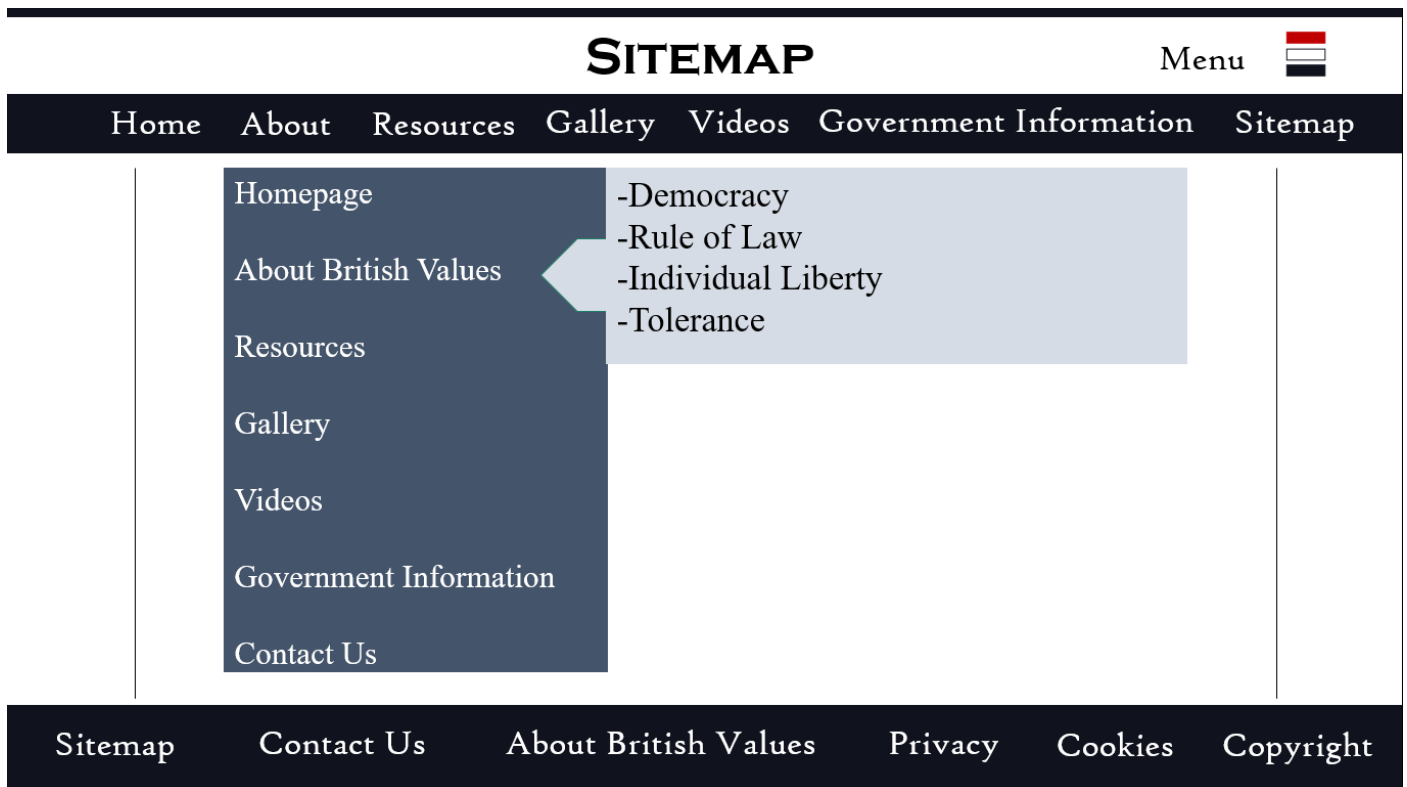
SITEMAP

Menu

Home About Resources Gallery Videos Government Information Sitemap

Homepage

About British Values

Resources

Gallery

Videos

Government Information

Contact Us

-Democracy
-Rule of Law
-Individual Liberty
-Tolerance

Sitemap Contact Us About British Values Privacy Cookies Copyright